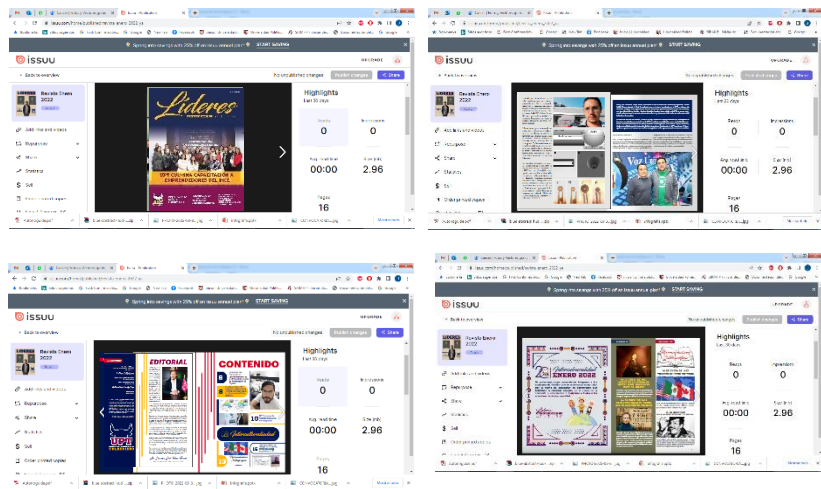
Spring into savings with 25% off an Issuu annual plan! START SAVING

issuu

Back to overview

Revista Enero 2022

Add links and videos

Repurpose

Share

Statistics

Sell

Order printed copies

No unpublished changes

Publish changes

Share

Líderes

UPN CULMINA CAPACITACIÓN A EMPRENDEDORES DEL INCE

Highlights

Last 30 days

Reads

0

Impressions

0

Avg. read time

00:00

Size (mb)

2.96

Pages

16

Spring into savings with 25% off an Issuu annual plan! START SAVING

issuu

Back to overview

Revista Enero 2022

Add links and videos

Repurpose

Share

Statistics

Sell

Order printed copies

Highlights

Last 30 days

Reads

0

Impressions

0

Avg. read time

00:00

Size (mb)

2.96

Pages

16

Spring into savings with 25% off an Issuu annual plan! START SAVING

issuu

Back to overview

Revista Enero 2022

Add links and videos

Repurpose

Share

Statistics

Sell

Order printed copies

No unpublished changes

Publish changes

Share

EDITORIAL

CONTENIDO

UPN

Highlights

Last 30 days

Reads

0

Impressions

0

Avg. read time

00:00

Size (mb)

2.96

Pages

16

Spring into savings with 25% off an Issuu annual plan! START SAVING

issuu

Back to overview

Revista Enero 2022

Add links and videos

Repurpose

Share

Statistics

Sell

Order printed copies

No unpublished changes

Publish changes

Share

ENERO 2022

Highlights

Last 30 days

Reads

0

Impressions

0

Avg. read time

00:00

Size (mb)

2.96

Pages

16